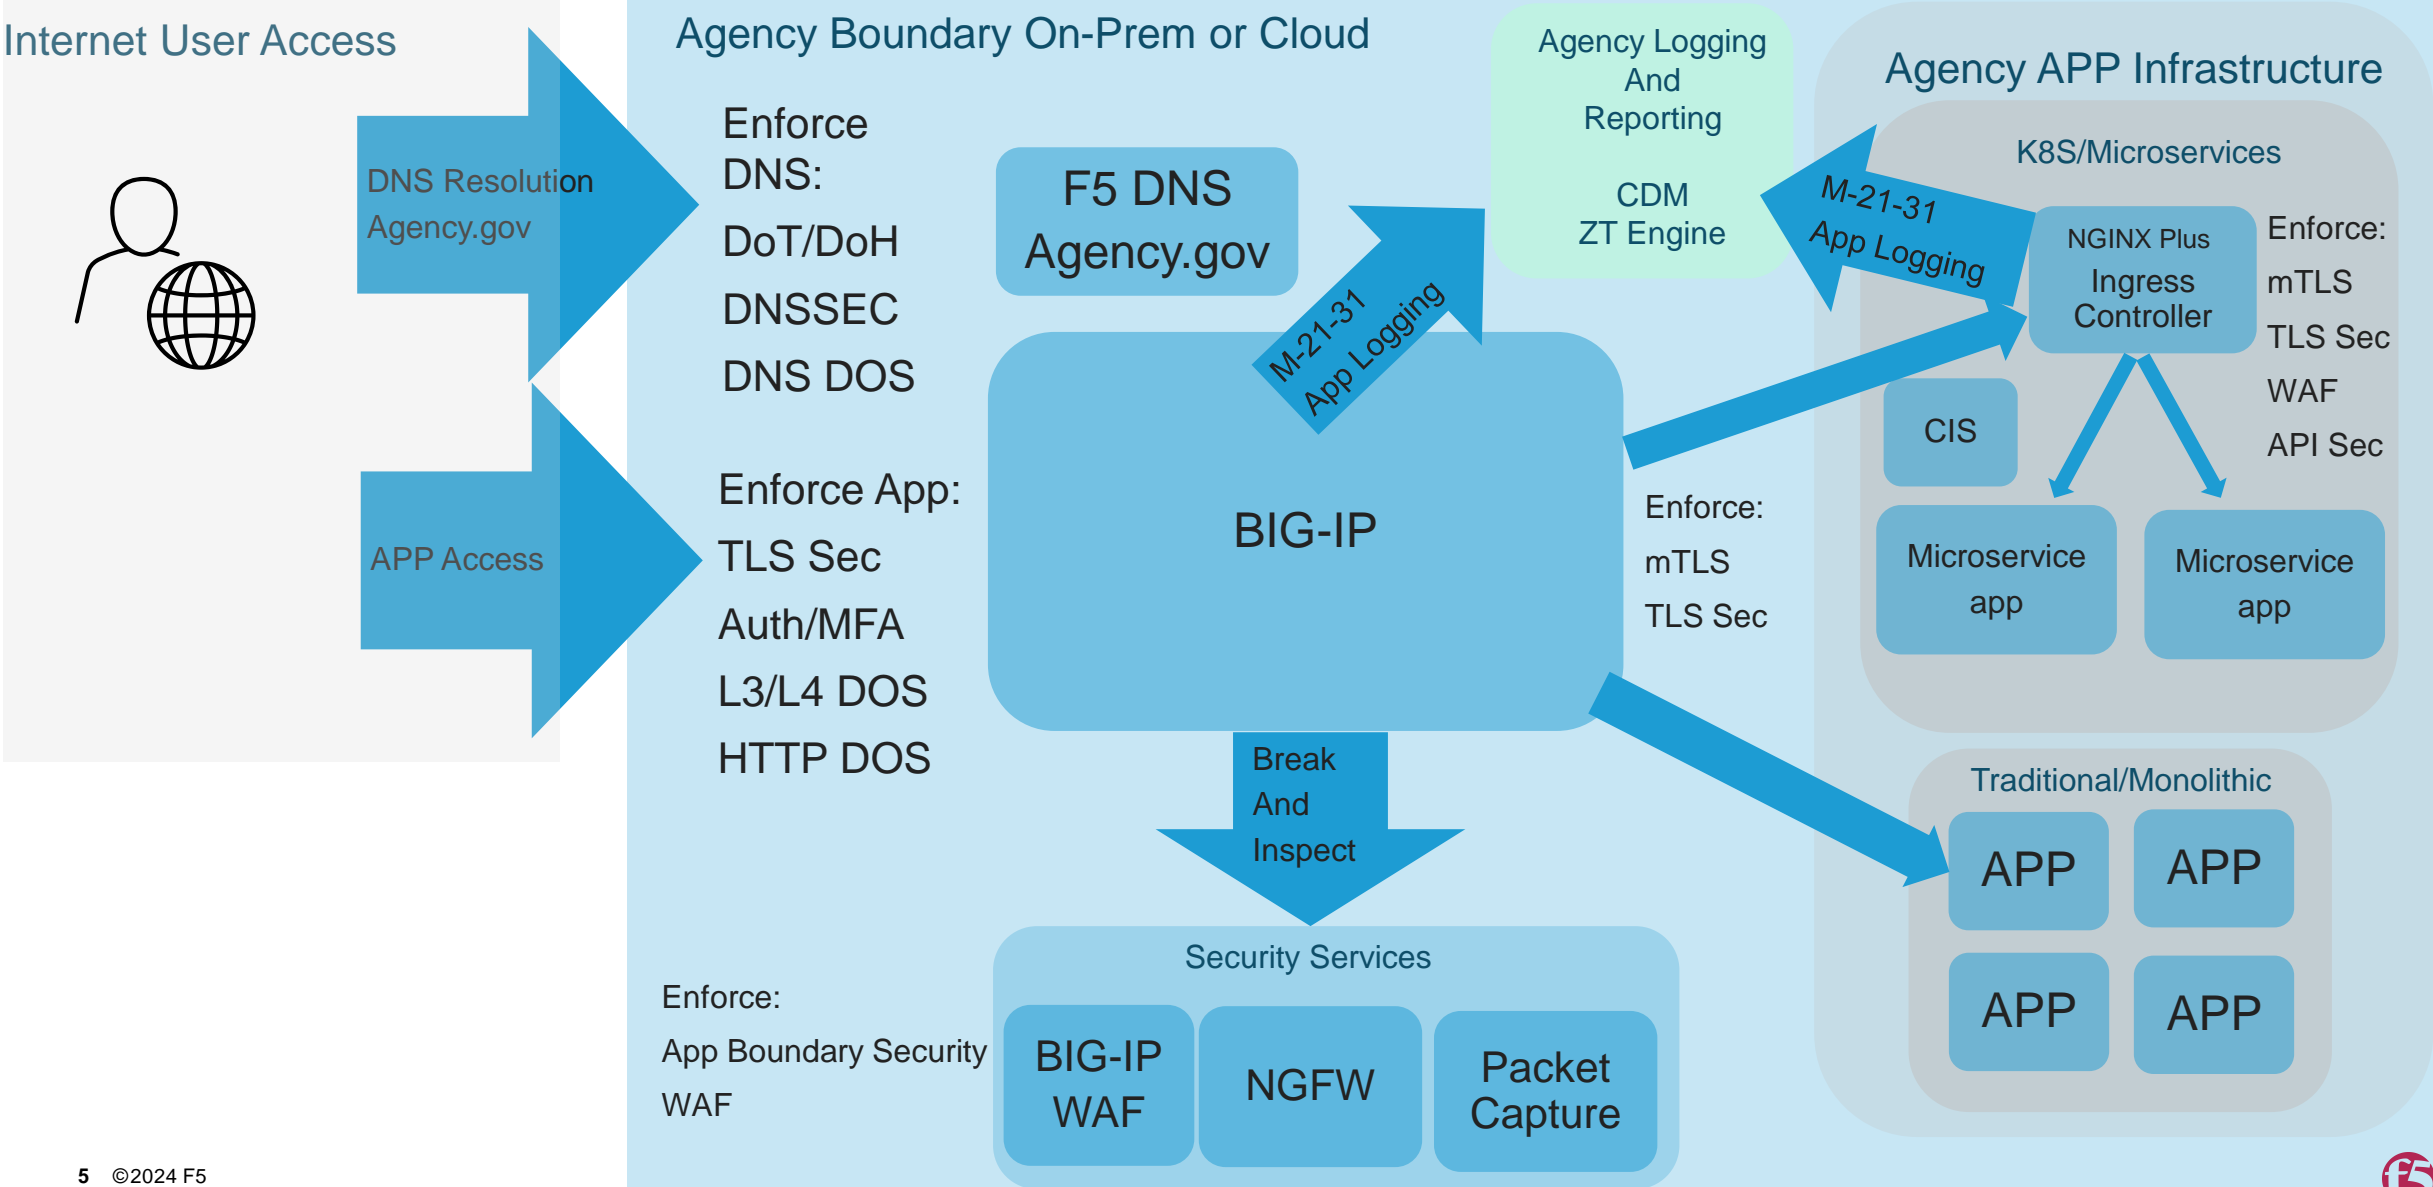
Internet User Access

DNS Resolution
Agency.gov

APP Access

Agency Boundary On-Prem or Cloud

Enforce DNS:
DoT/DoH
DNSSEC
DNS DOS

F5 DNS
Agency.gov

M-21-31
App Logging

Enforce App:
TLS Sec
Auth/MFA
L3/L4 DOS
HTTP DOS

BIG-IP

Break
And
Inspect

Enforce:
mTLS
TLS Sec

Agency Logging
And
Reporting

CDM
ZT Engine

M-21-31
App Logging

Agency APP Infrastructure

K8S/Microservices

NGINX Plus
Ingress
Controller

Enforce:
mTLS
TLS Sec
WAF
API Sec

CIS

Microservice
app

Microservice
app

Traditional/Monolithic

APP
APP
APP
APP

Security Services

Enforce:
App Boundary Security
WAF

BIG-IP
WAF

NGFW

Packet
Capture

5 ©2024 F5